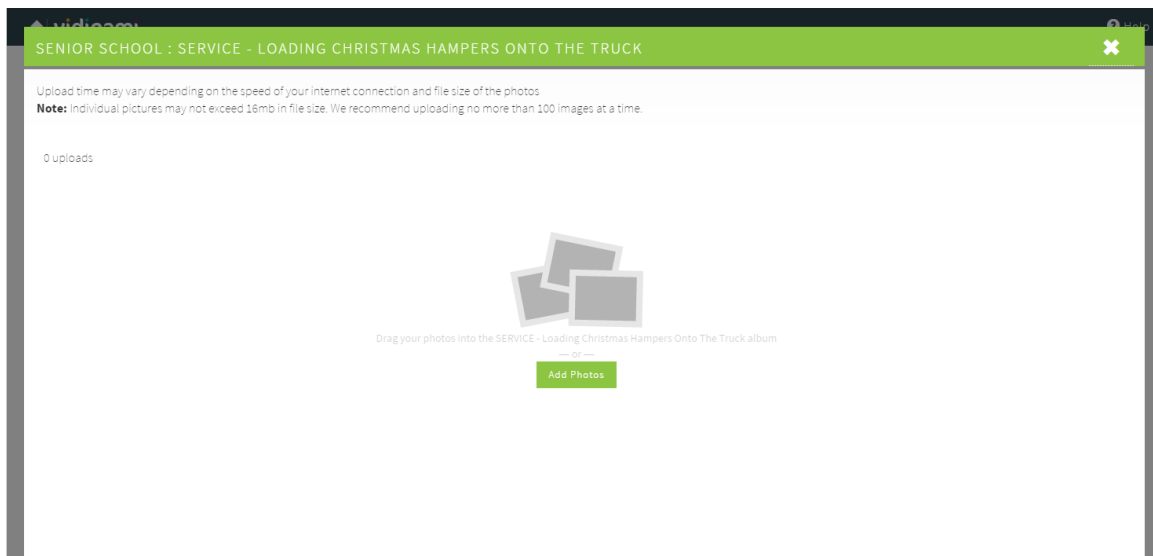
SENIOR SCHOOL : SERVICE - LOADING CHRISTMAS HAMPERS ONTO THE TRUCK

Upload time may vary depending on the speed of your internet connection and file size of the photos
**Note:** Individual pictures may not exceed 16mb in file size. We recommend uploading no more than 100 images at a time.

0 uploads

Drag your photos into the SERVICE - Loading Christmas Hampers Onto The Truck album
— or —
Add Photos